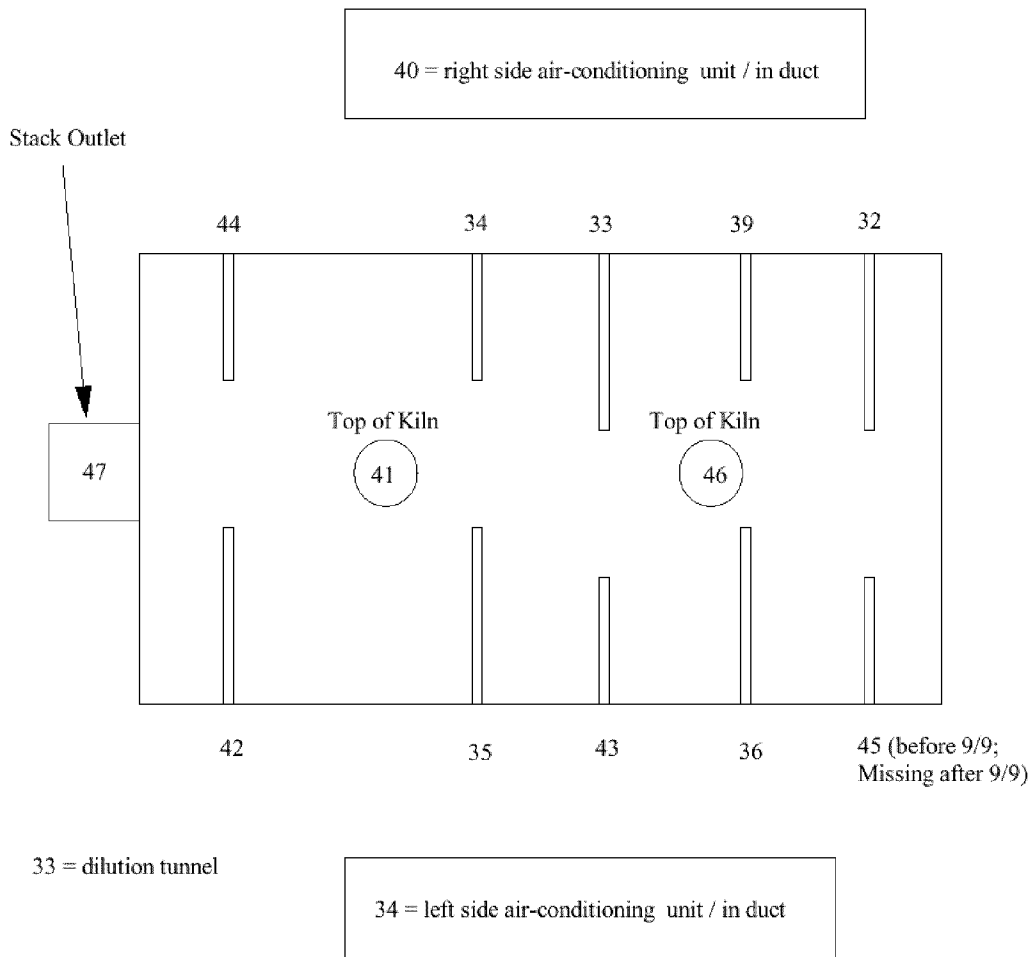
40 = right side air-conditioning unit / in duct

Stack Outlet

44

34

33

39

32

47

Top of Kiln

41

Top of Kiln

46

42

35

43

36

45 (before 9/9; Missing after 9/9)

33 = dilution tunnel

34 = left side air-conditioning unit / in duct